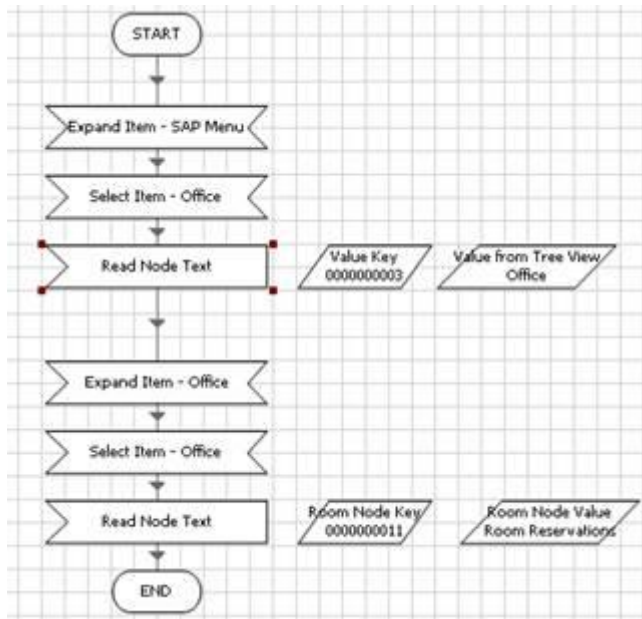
START

Expand Item - SAP Menu

Select Item - Office

Read Node Text

Value Key 0000000003

Value from Tree View Office

Expand Item - Office

Select Item - Office

Read Node Text

Room Node Key 0000000011

Room Node Value Room Reservations

END